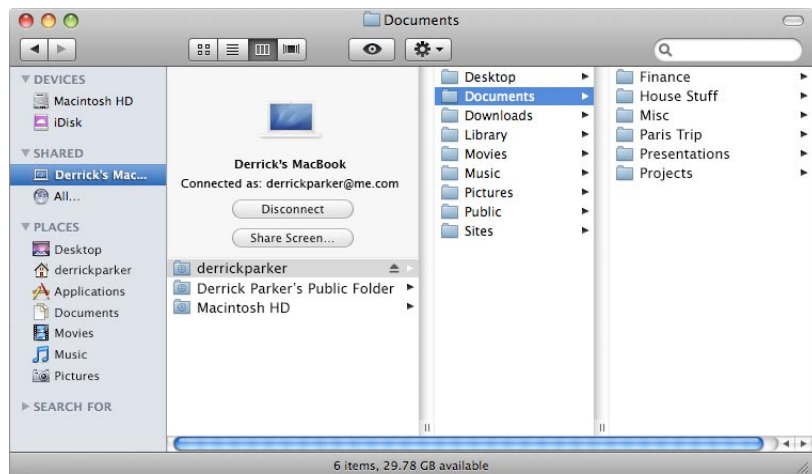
Documents

▼ DEVICES
Macintosh HD
iDisk
▼ SHARED
Derrick's Mac...
All...
▼ PLACES
Desktop
derrickparker
Applications
Documents
Movies
Music
Pictures
▶ SEARCH FOR

Derrick's MacBook
Connected as: derrickparker@me.com
Disconnect
Share Screen...

derrickparker
Derrick Parker's Public Folder
Macintosh HD

Desktop
Documents
Downloads
Library
Movies
Music
Pictures
Public
Sites

Finance
House Stuff
Misc
Paris Trip
Presentations
Projects

6 items, 29.78 GB available